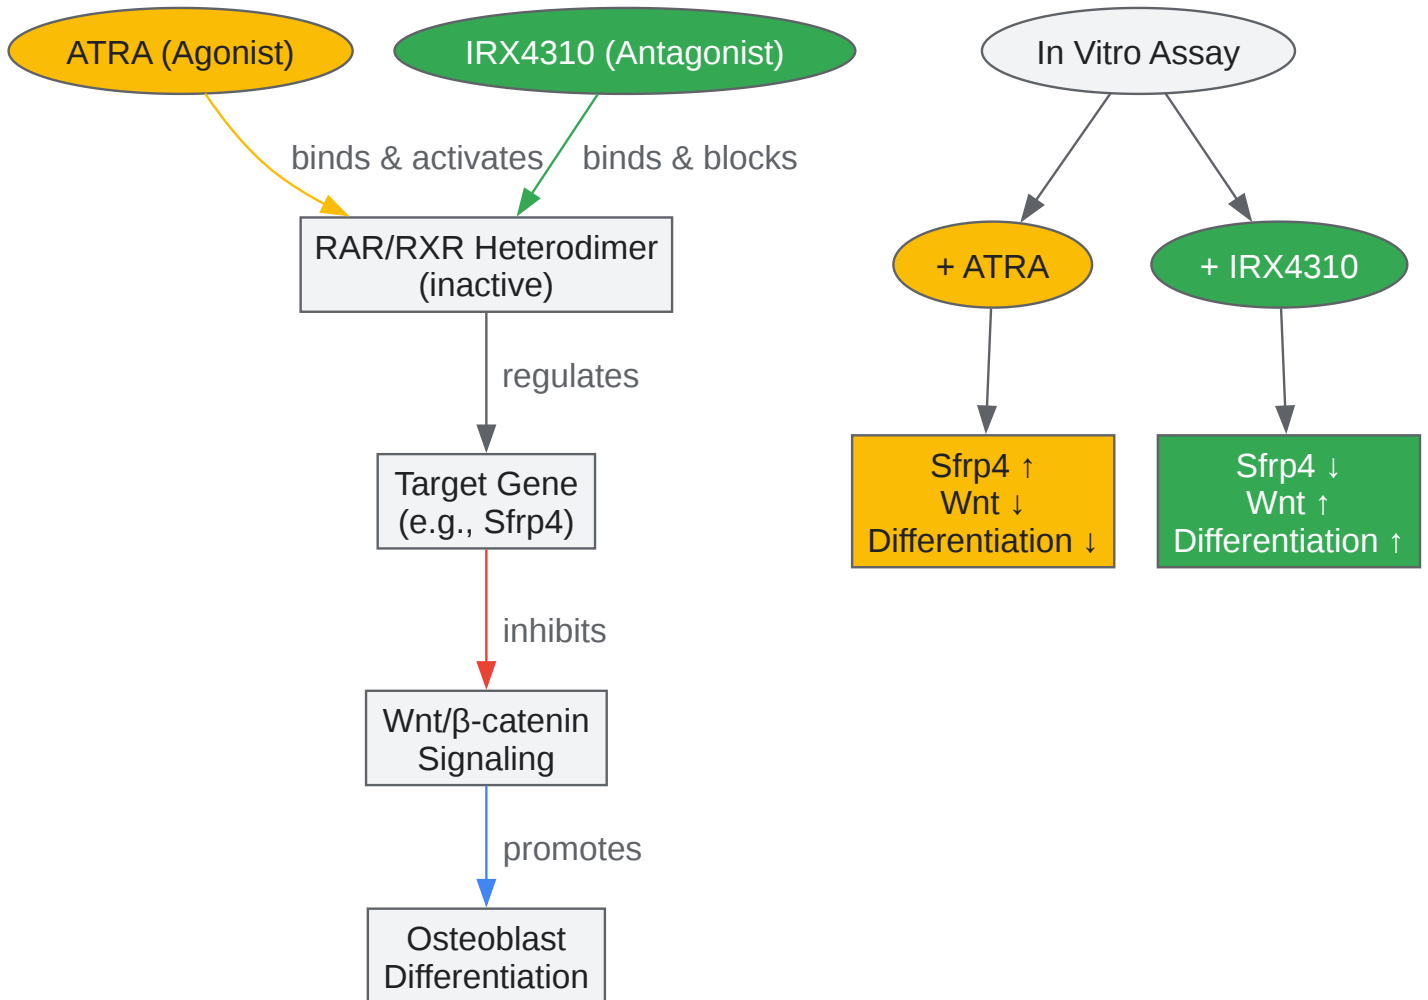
ATRA (Agonist)

IRX4310 (Antagonist)

In Vitro Assay

binds & activates

binds & blocks

RAR/RXR Heterodimer (inactive)

+ ATRA

+ IRX4310

regulates

Sfrp4 ↑
Wnt ↓
Differentiation ↓

Sfrp4 ↓
Wnt ↑
Differentiation ↑

Target Gene (e.g., Sfrp4)

inhibits

Wnt/β-catenin Signaling

promotes

Osteoblast Differentiation